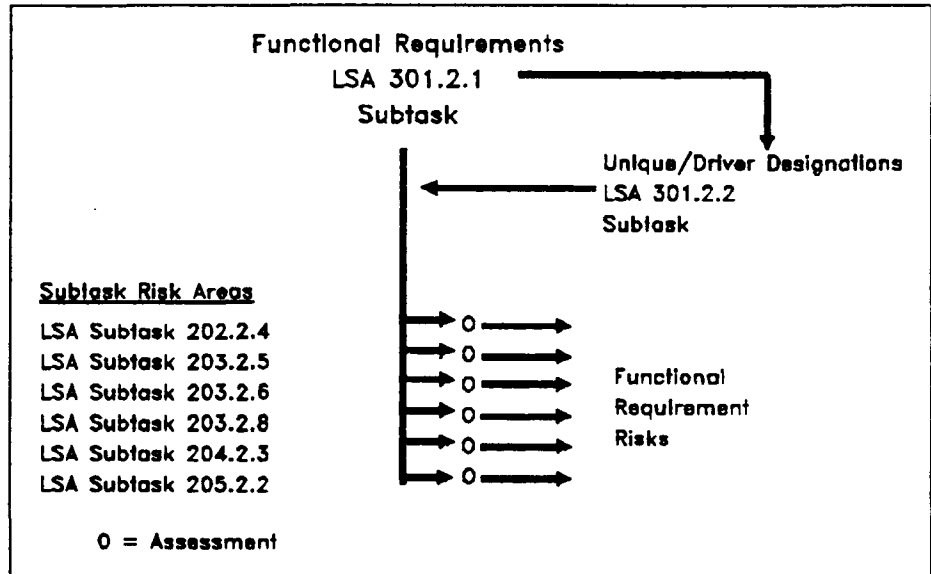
Functional Requirements
LSA 301.2.1
Subtask

Unique/Driver Designations
LSA 301.2.2
Subtask

Subtask Risk Areas
LSA Subtask 202.2.4
LSA Subtask 203.2.5
LSA Subtask 203.2.6
LSA Subtask 203.2.8
LSA Subtask 204.2.3
LSA Subtask 205.2.2

O
O
O
O
O
O

Functional
Requirement
Risks

O = Assessment